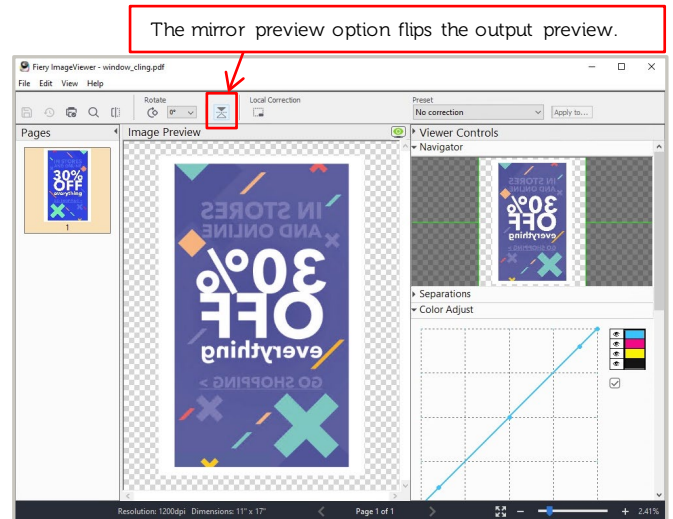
The mirror preview option flips the output preview.

Fiery ImageViewer - window_cling.pdf

File Edit View Help

Rotate

0°

Local Correction

Preset

No correction

Apply to...

Pages

30% OFF everything

1

Image Preview

IN STORES AND ONLINE

30% OFF everything

GO SHOPPING >

Viewer Controls

Navigator

IN STORES AND ONLINE 30% OFF everything GO SHOPPING >

Separations

Color Adjust

Resolution: 1200dpi Dimensions: 11" x 17"

Page 1 of 1

2.41%